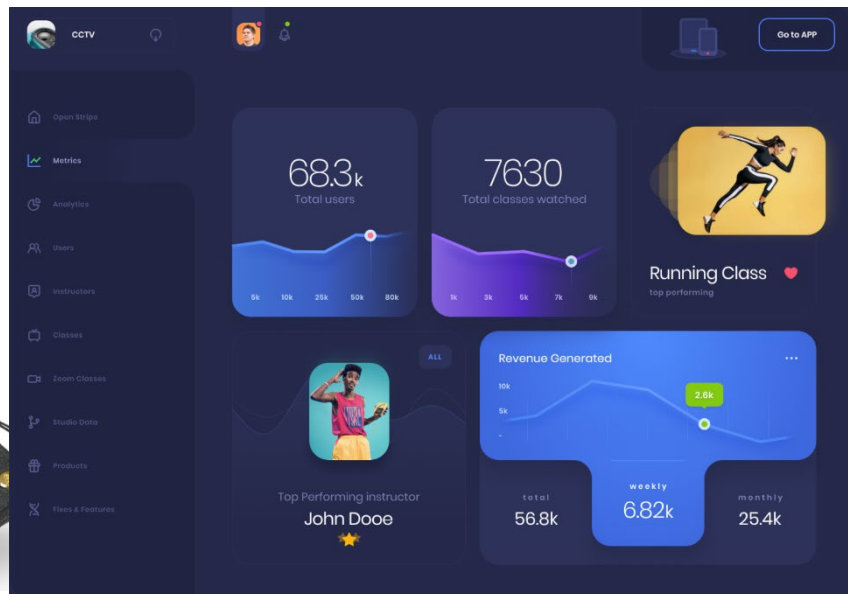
CCTV

Go to APP

Open Stripe
Metrics
Analytics
Users
Instructors
Classes
Zoom Classes
Studio Data
Products
Fixes & Features

68.3k
Total users
5k 10k 25k 50k 80k

7630
Total classes watched
1k 3k 5k 7k 9k

Running Class
top performing

ALL

Top Performing instructor
John Dooe

Revenue Generated
10k
5k
2.6k

total
56.8k
weekly
6.82k
monthly
25.4k